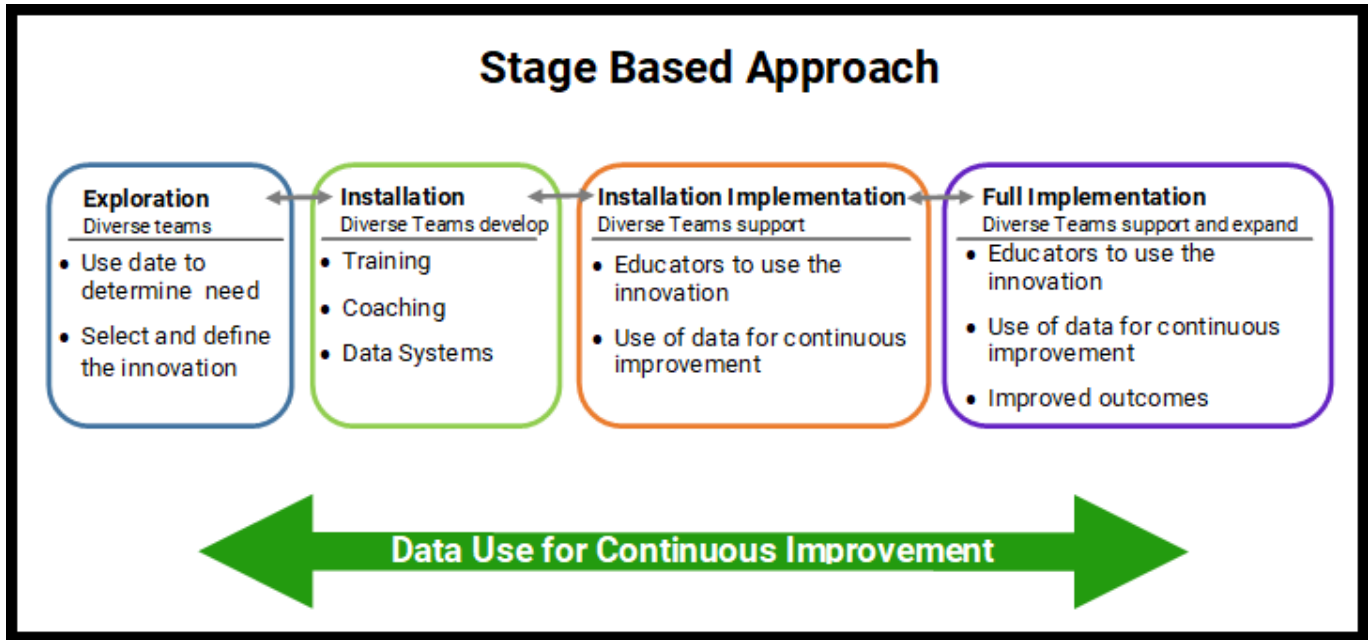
Stage Based Approach

Exploration
Diverse teams

- Use date to determine need
- Select and define the innovation

Installation
Diverse Teams develop

- Training
- Coaching
- Data Systems

Installation Implementation
Diverse Teams support

- Educators to use the innovation
- Use of data for continuous improvement

Full Implementation
Diverse Teams support and expand

- Educators to use the innovation
- Use of data for continuous improvement
- Improved outcomes

Data Use for Continuous Improvement